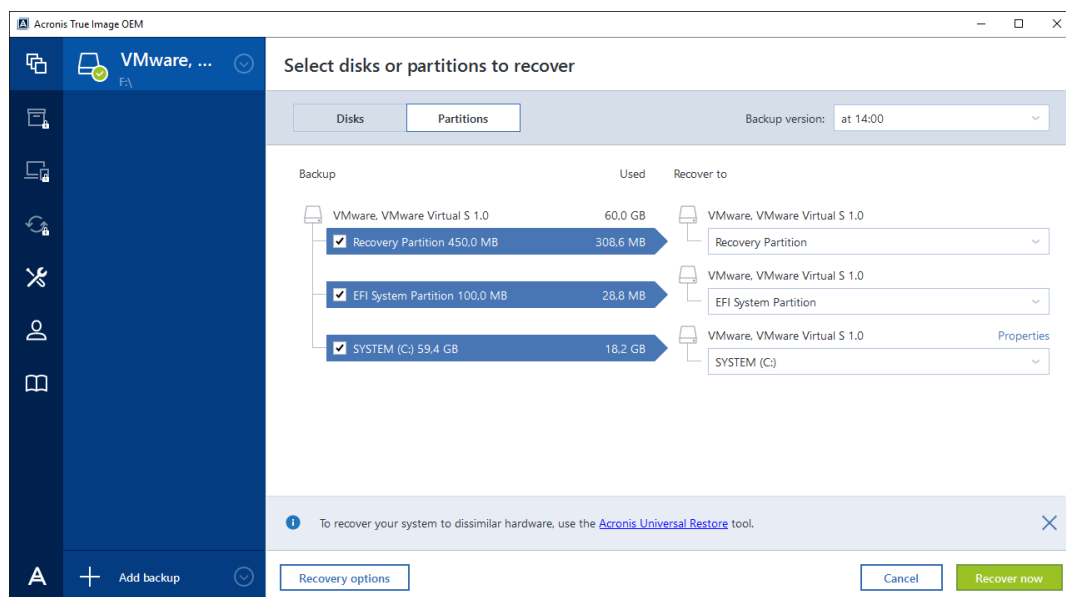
Acronis True Image OEM

VMware, ...
F:\

Select disks or partitions to recover

Disks
Partitions

Backup version: at 14:00

Backup
Used
Recover to

VMware, VMware Virtual S 1.0
60,0 GB

Recovery Partition 450,0 MB
308,6 MB

EFI System Partition 100,0 MB
28,8 MB

SYSTEM (C:) 59,4 GB
18,2 GB

VMware, VMware Virtual S 1.0
Recovery Partition

VMware, VMware Virtual S 1.0
EFI System Partition

VMware, VMware Virtual S 1.0
Properties
SYSTEM (C:)

To recover your system to dissimilar hardware, use the Acronis Universal Restore tool.

Add backup

Recovery options
Cancel
Recover now